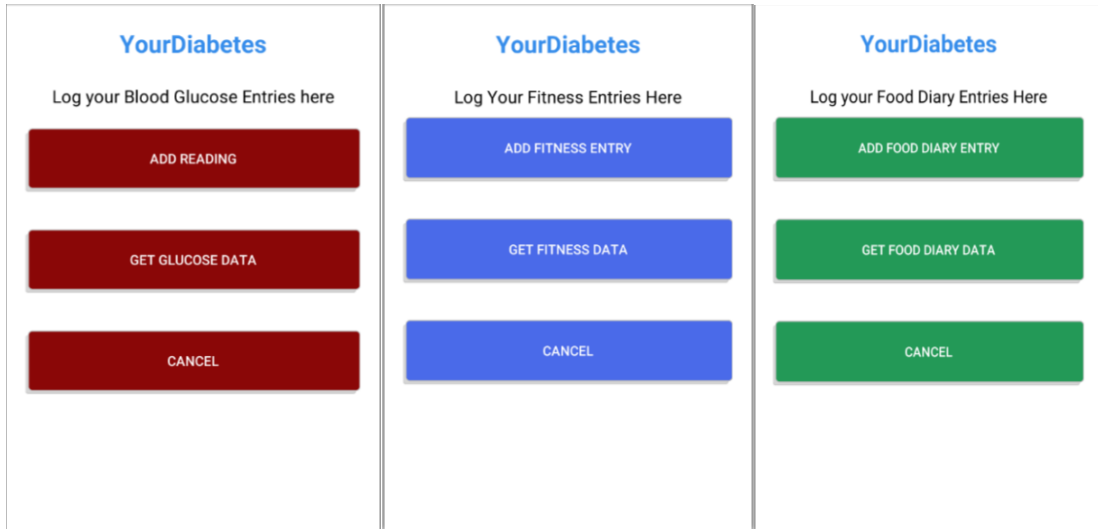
YourDiabetes

Log your Blood Glucose Entries here

ADD READING

GET GLUCOSE DATA

CANCEL

YourDiabetes

Log Your Fitness Entries Here

ADD FITNESS ENTRY

GET FITNESS DATA

CANCEL

YourDiabetes

Log your Food Diary Entries Here

ADD FOOD DIARY ENTRY

GET FOOD DIARY DATA

CANCEL